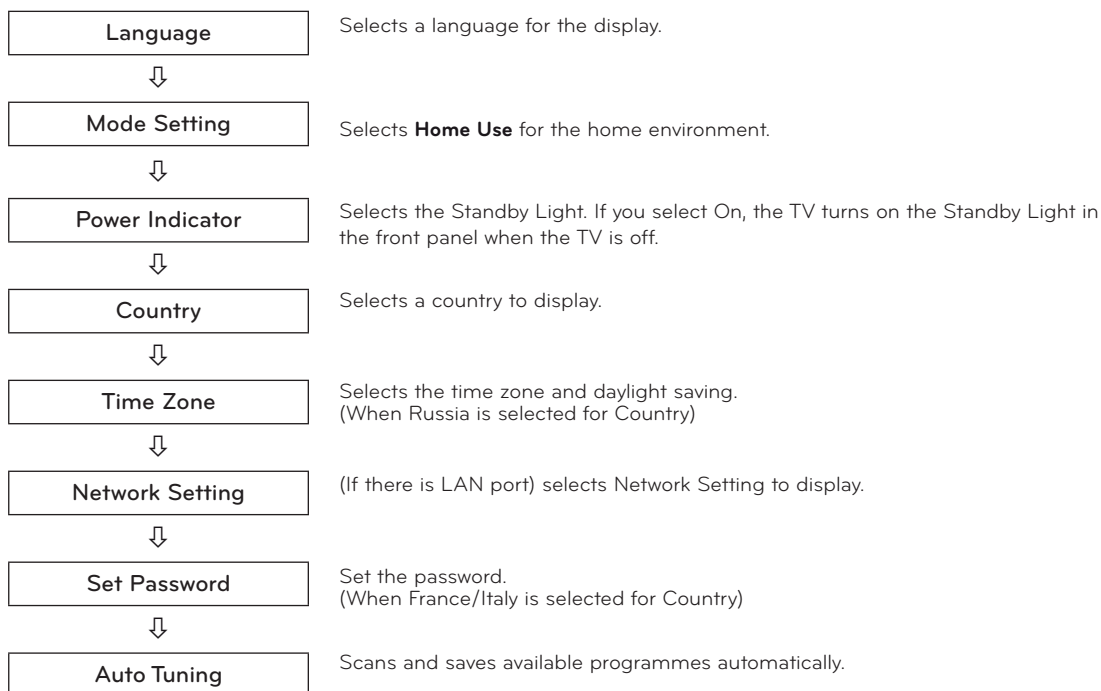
Language
⇩
Mode Setting
⇩
Power Indicator
⇩
Country
⇩
Time Zone
⇩
Network Setting
⇩
Set Password
⇩
Auto Tuning

Selects a language for the display.

Selects **Home Use** for the home environment.

Selects the Standby Light. If you select On, the TV turns on the Standby Light in the front panel when the TV is off.

Selects a country to display.

Selects the time zone and daylight saving. (When Russia is selected for Country)

(If there is LAN port) selects Network Setting to display.

Set the password. (When France/Italy is selected for Country)

Scans and saves available programmes automatically.